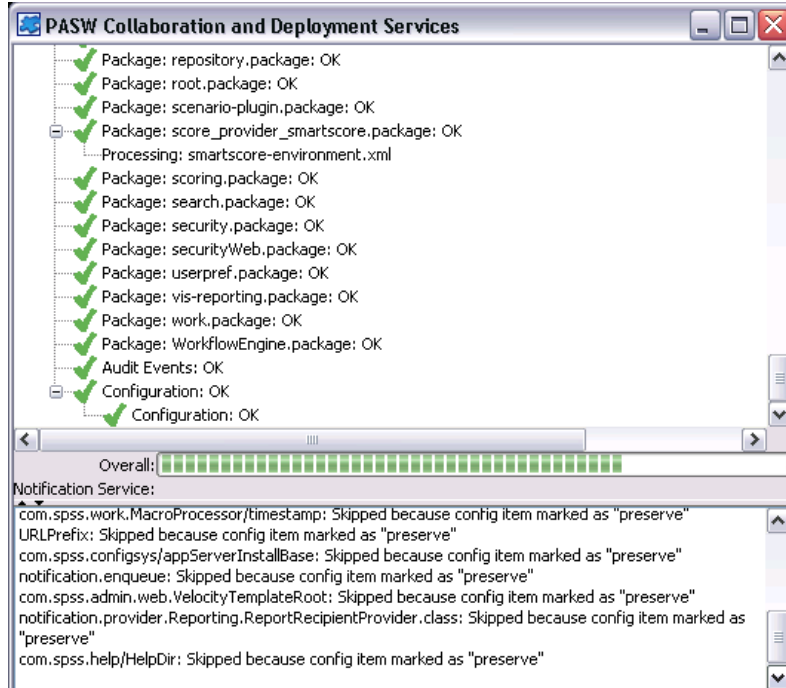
PASW Collaboration and Deployment Services

Package: repository.package: OK
Package: root.package: OK
Package: scenario-plugin.package: OK
Package: score_provider_smartscore.package: OK
Processing: smartscore-environment.xml
Package: scoring.package: OK
Package: search.package: OK
Package: security.package: OK
Package: securityWeb.package: OK
Package: userpref.package: OK
Package: vis-reporting.package: OK
Package: work.package: OK
Package: WorkflowEngine.package: OK
Audit Events: OK
Configuration: OK
Configuration: OK

Overall:

Notification Service:

com.spss.work.MacroProcessor/timestamp: Skipped because config item marked as "preserve"
URLPrefix: Skipped because config item marked as "preserve"
com.spss.configsys/appServerInstallBase: Skipped because config item marked as "preserve"
notification.enqueue: Skipped because config item marked as "preserve"
com.spss.admin.web.VelocityTemplateRoot: Skipped because config item marked as "preserve"
notification.provider.Reporting.ReportRecipientProvider.class: Skipped because config item marked as "preserve"
com.spss.help/HelpDir: Skipped because config item marked as "preserve"